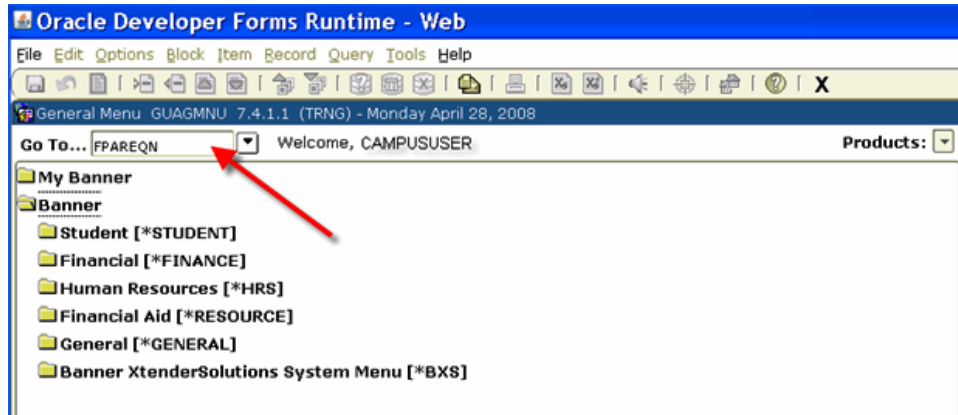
Oracle Developer Forms Runtime - Web

File Edit Options Block Item Record Query Tools Help

X

General Menu GUAGMNU 7.4.1.1 (TRNG) - Monday April 28, 2008

Go To... FPAREQN Welcome, CAMPUSUSER Products:

My Banner

Banner

Student [*STUDENT]

Financial [*FINANCE]

Human Resources [*HRS]

Financial Aid [*RESOURCE]

General [*GENERAL]

Banner XtenderSolutions System Menu [*BXS]